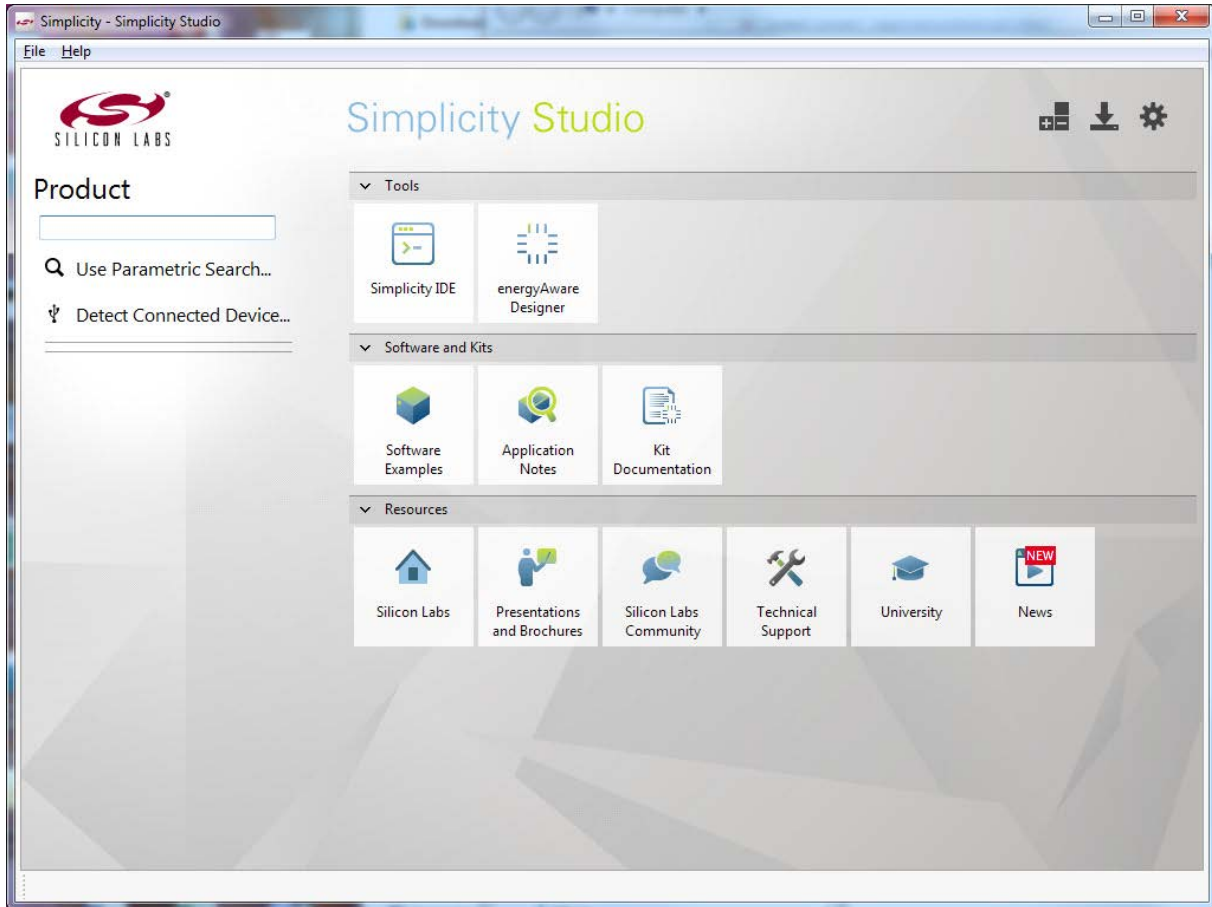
Simplicity - Simplicity Studio

File Help

SILICON LABS

Simplicity Studio

Product

Use Parametric Search...

Detect Connected Device...

Tools

Simplicity IDE

energyAware Designer

Software and Kits

Software Examples

Application Notes

Kit Documentation

Resources

Silicon Labs

Presentations and Brochures

Silicon Labs Community

Technical Support

University

NEW

News